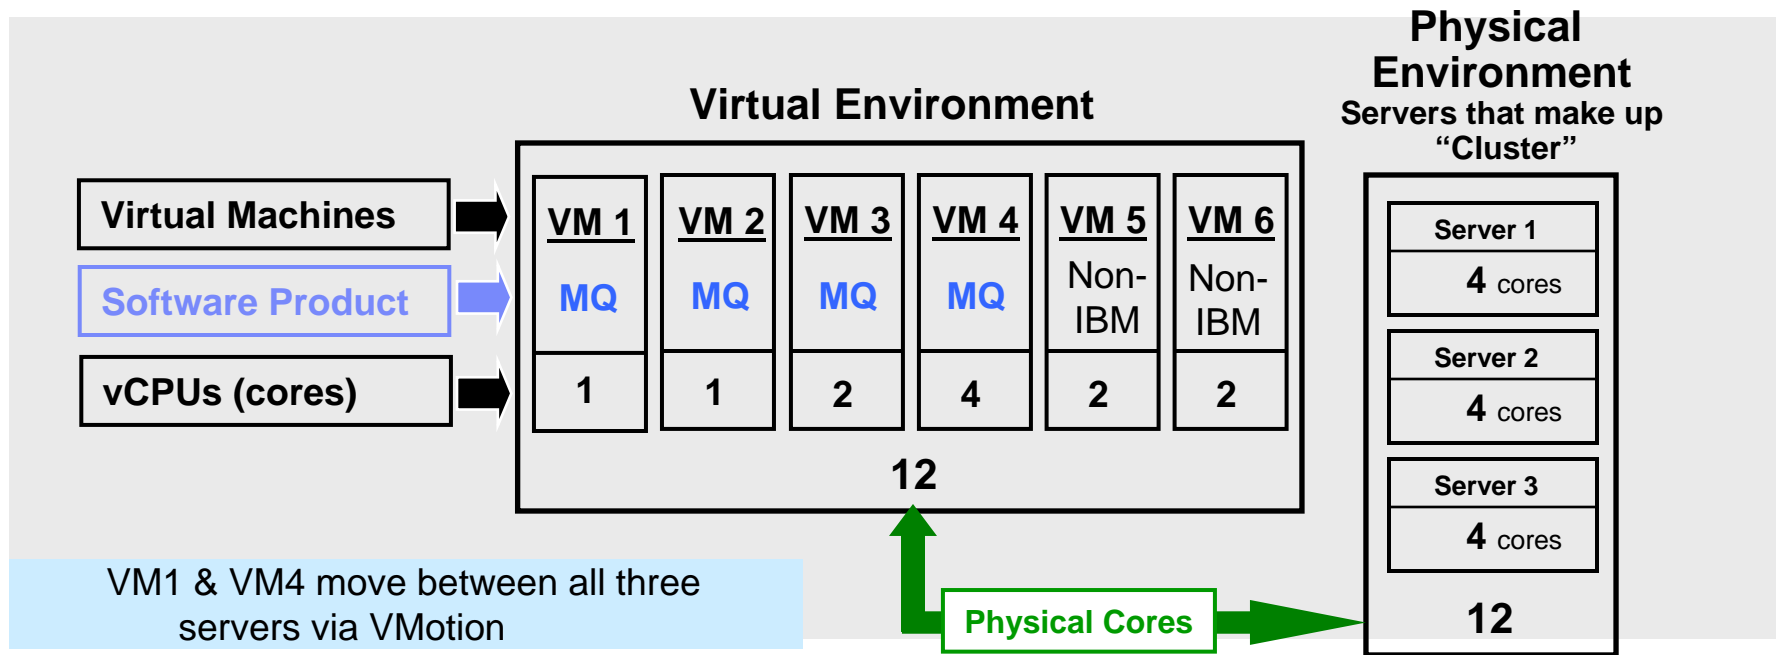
Virtual Machines

Software Product

vCPUs (cores)

Virtual Environment

| VM 1 | VM 2 | VM 3 | VM 4 | VM 5 | VM 6 |
|---|---|---|---|---|---|
| MQ | MQ | MQ | MQ | Non-IBM | Non-IBM |
| 1 | 1 | 2 | 4 | 2 | 2 |

12

Physical Environment
Servers that make up "Cluster"

Server 1
4 cores

Server 2
4 cores

Server 3
4 cores

12

Physical Cores

VM1 & VM4 move between all three servers via VMotion